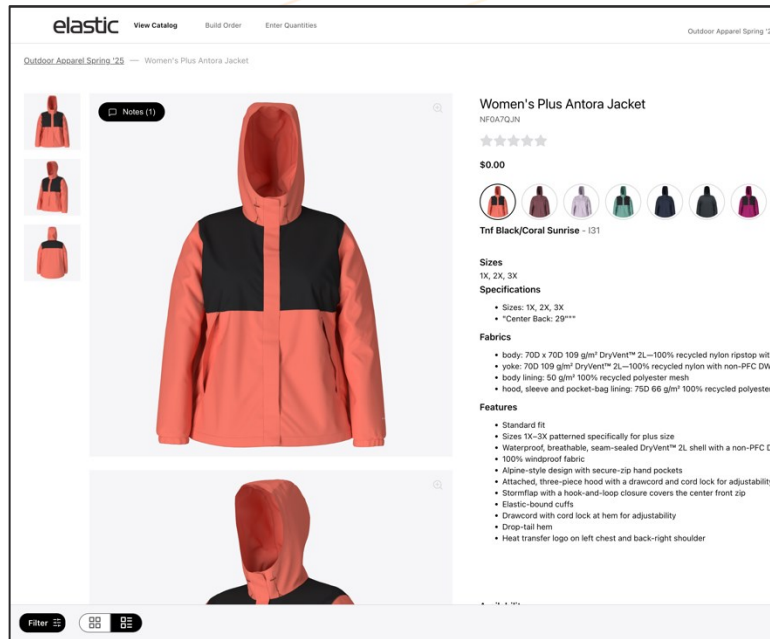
elastic View Catalog Build Order Enter Quantities Outdoor Apparel Spring '2

Outdoor Apparel Spring '25 — Women's Plus Antora Jacket

Notes (1)

Women's Plus Antora Jacket
NF0A7QJN

$0.00

Tnf Black/Coral Sunrise - I31

Sizes
1X, 2X, 3X

Specifications
- Sizes: 1X, 2X, 3X
- "Center Back: 29"""

Fabrics
- body: 70D x 70D 109 g/m² DryVent™ 2L—100% recycled nylon ripstop wit
- yoke: 70D 109 g/m² DryVent™ 2L—100% recycled nylon with non-PFC DW
- body lining: 50 g/m² 100% recycled polyester mesh
- hood, sleeve and pocket-bag lining: 75D 66 g/m² 100% recycled polyeste

Features
- Standard fit
- Sizes 1X–3X patterned specifically for plus size
- Waterproof, breathable, seam-sealed DryVent™ 2L shell with a non-PFC D
- 100% windproof fabric
- Alpine-style design with secure-zip hand pockets
- Attached, three-piece hood with a drawcord and cord lock for adjustabilit
- Stormflap with a hook-and-loop closure covers the center front zip
- Elastic-bound cuffs
- Drawcord with cord lock at hem for adjustability
- Drop-tail hem
- Heat transfer logo on left chest and back-right shoulder

Filter